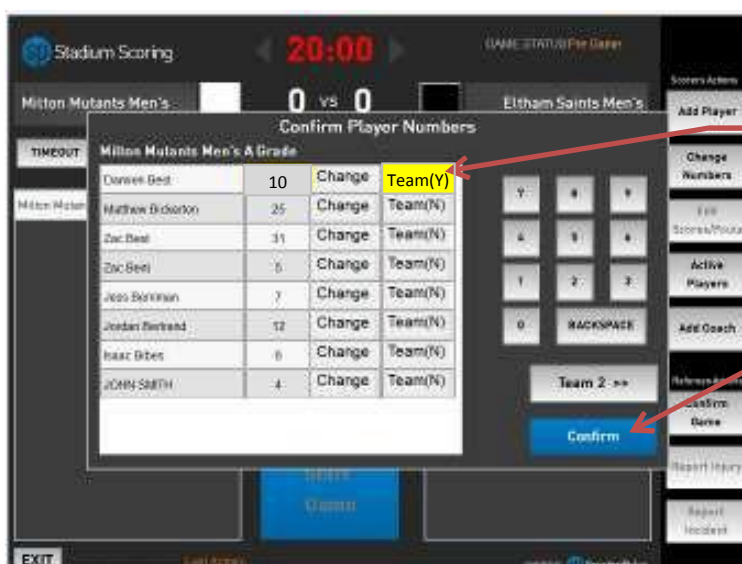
Stadium Scoring

20:00

GAME STATUS Pre Game

Milton Mutants Men's

0 vs 0

Eltham Saints Men's

TIMEOUT

Milton Mutan

Confirm Player Numbers

Milton Mutants Men's A Grade

| | | | |
|---|---|---|---|
| Damien Best | 10 | Change | Team(Y) |
| Matthew Bickerton | 25 | Change | Team(N) |
| Zac Best | 31 | Change | Team(N) |
| Zac Best | 5 | Change | Team(N) |
| Jess Berriman | 7 | Change | Team(N) |
| Jordan Bertrand | 12 | Change | Team(N) |
| Isaac Bibes | 6 | Change | Team(N) |
| JOHN SMITH | 4 | Change | Team(N) |

7 8 9
4 5 6
1 2 3
0 BACKSPACE

Team 2 >>

Confirm

Start Game

Scorers Actions

Add Player

Change Numbers

Edit Scores/Fouls

Active Players

Add Coach

Referee Actions

Confirm Game

Report Injury

Report Incident

EXIT

Last Action